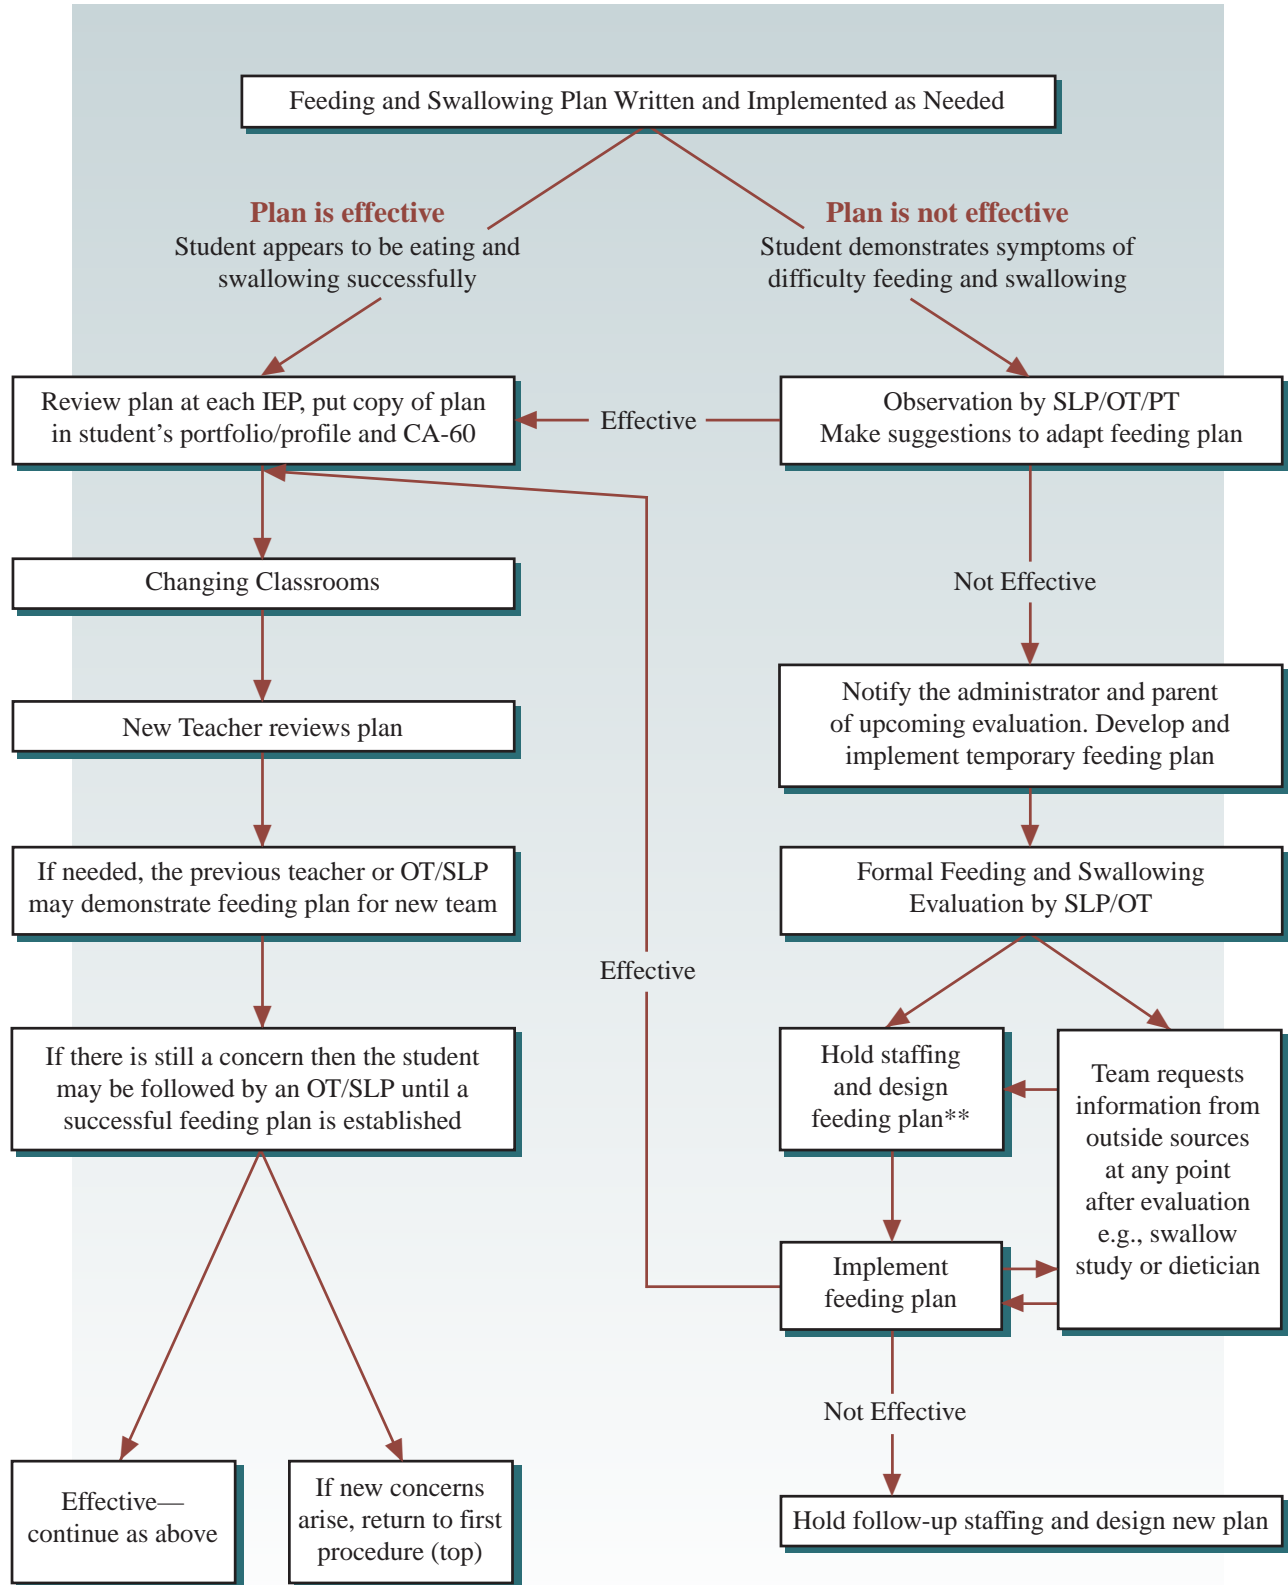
Feeding and Swallowing Plan Written and Implemented as Needed

Plan is effective
Student appears to be eating and swallowing successfully

Plan is not effective
Student demonstrates symptoms of difficulty feeding and swallowing

Review plan at each IEP, put copy of plan in student's portfolio/profile and CA-60

Effective

Observation by SLP/OT/PT
Make suggestions to adapt feeding plan

Changing Classrooms

Not Effective

New Teacher reviews plan

Notify the administrator and parent of upcoming evaluation. Develop and implement temporary feeding plan

If needed, the previous teacher or OT/SLP may demonstrate feeding plan for new team

Formal Feeding and Swallowing Evaluation by SLP/OT

Effective

If there is still a concern then the student may be followed by an OT/SLP until a successful feeding plan is established

Hold staffing and design feeding plan**

Team requests information from outside sources at any point after evaluation e.g., swallow study or dietician

Implement feeding plan

Not Effective

Effective—continue as above

If new concerns arise, return to first procedure (top)

Hold follow-up staffing and design new plan